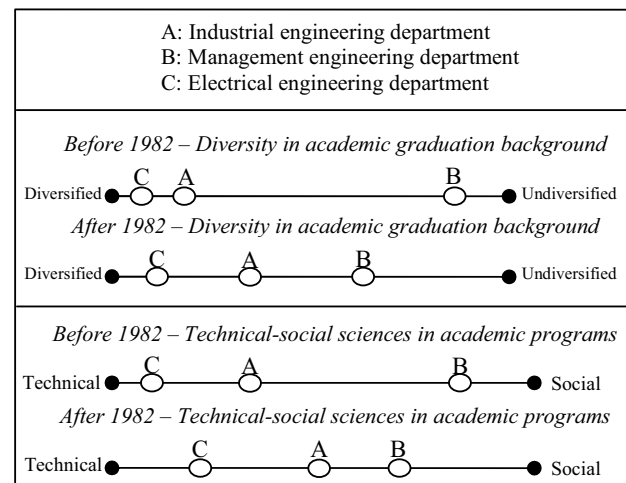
A: Industrial engineering department
B: Management engineering department
C: Electrical engineering department

*Before 1982 – Diversity in academic graduation background*

Diversified C A B Undiversified

*After 1982 – Diversity in academic graduation background*

Diversified C A B Undiversified

*Before 1982 – Technical-social sciences in academic programs*

Technical C A B Social

*After 1982 – Technical-social sciences in academic programs*

Technical C A B Social